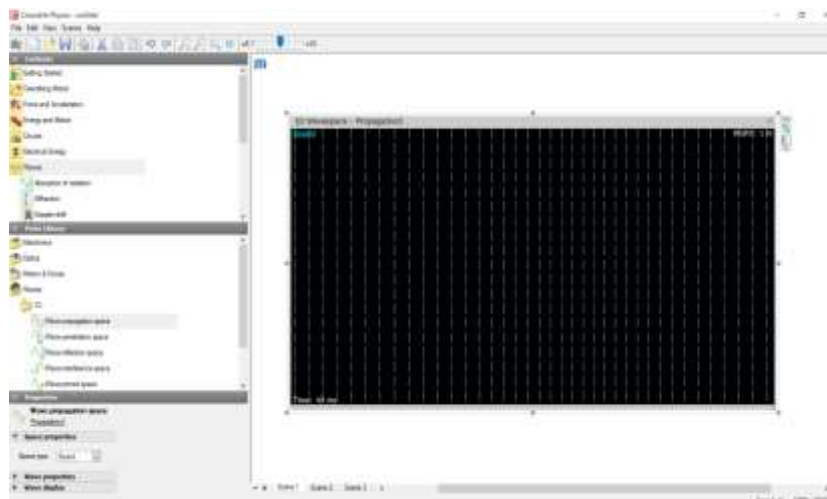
Crocodile Physics - [untitled]
File Edit View Scene Help
Contents
Getting Started
Describing Motion
Force and Acceleration
Energy and Motion
Circuits
Electrical Energy
Waves
Absorption & radiation
Diffraction
Doppler shift
Parts Library
Electronics
Optics
Motion & Forces
Waves
2D
Wave propagation space
Wave penetration space
Wave reflection space
Wave interference space
Wave pinned space
Properties
Wave propagation space
Propagation1
Space properties
Wave type Sound
Wave properties
Wave display
m
2D Wavespace - Propagation1
Sound
Time: 00 ms
Scene 1 Scene 2 Scene 3